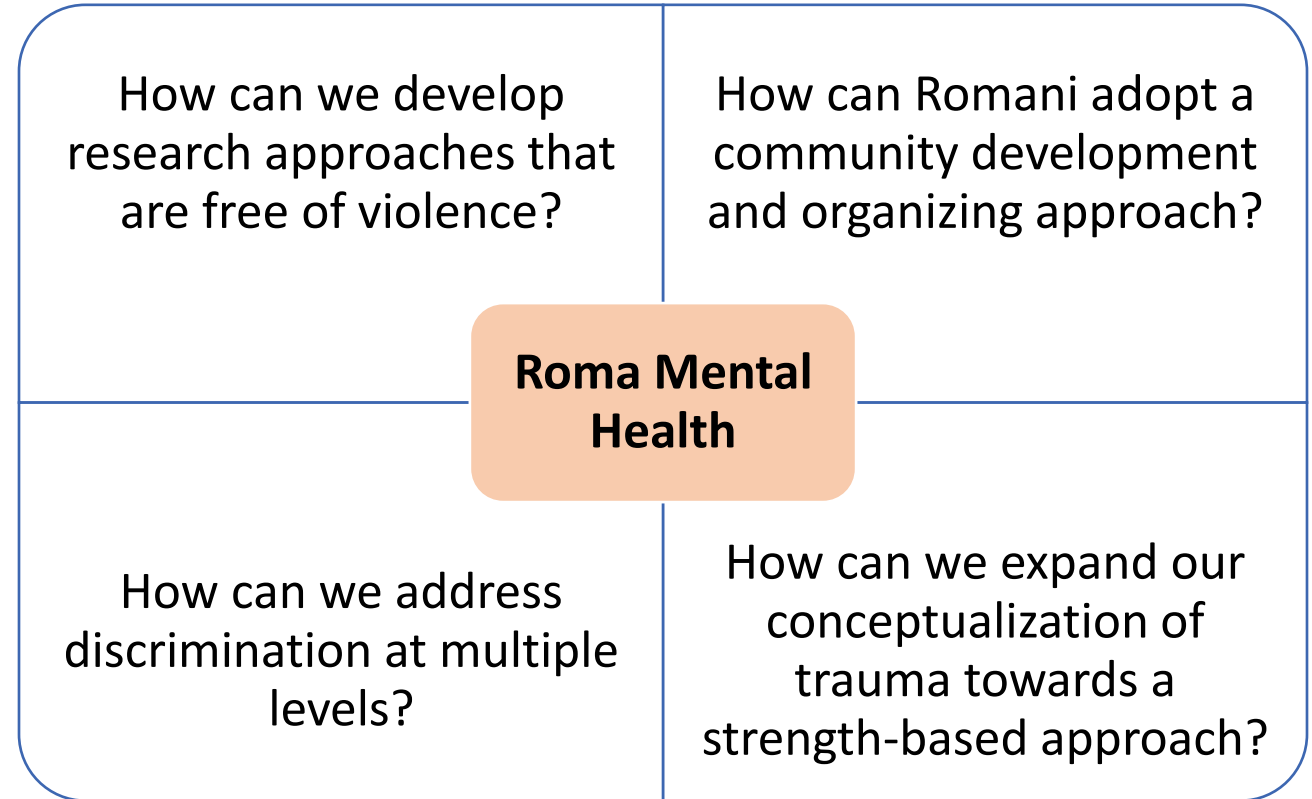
How can we develop research approaches that are free of violence?

How can Romani adopt a community development and organizing approach?

**Roma Mental Health**

How can we address discrimination at multiple levels?

How can we expand our conceptualization of trauma towards a strength-based approach?